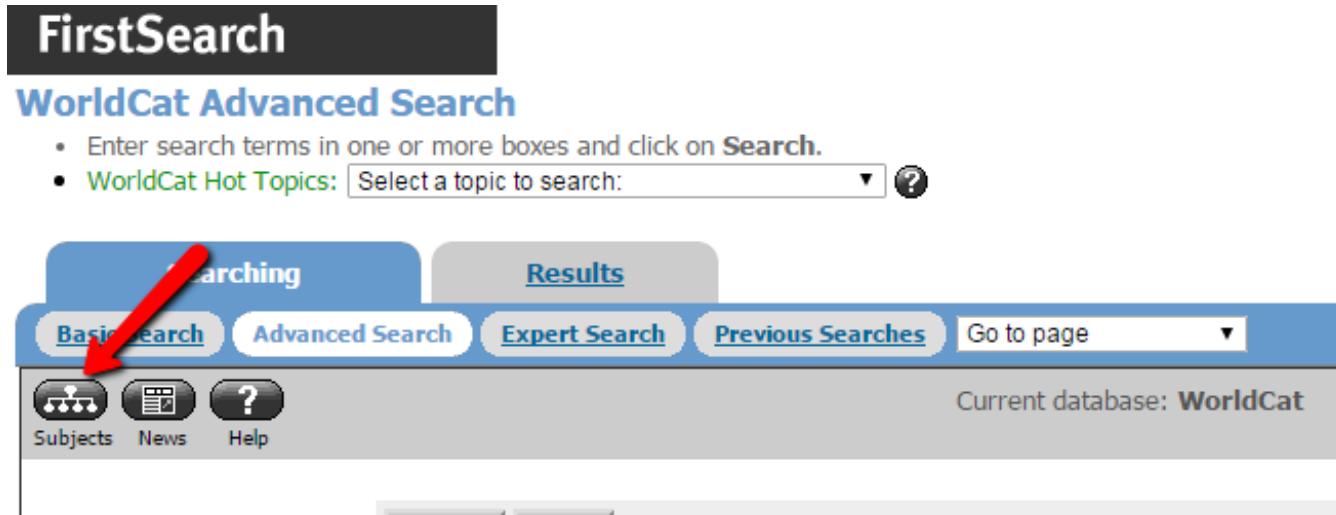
FirstSearch

WorldCat Advanced Search

- Enter search terms in one or more boxes and click on **Search**.
- WorldCat Hot Topics: Select a topic to search: ▼ ?

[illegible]earching Results

Basi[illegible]earch Advanced Search Expert Search Previous Searches Go to page ▼

Subjects News Help

Current database: WorldCat